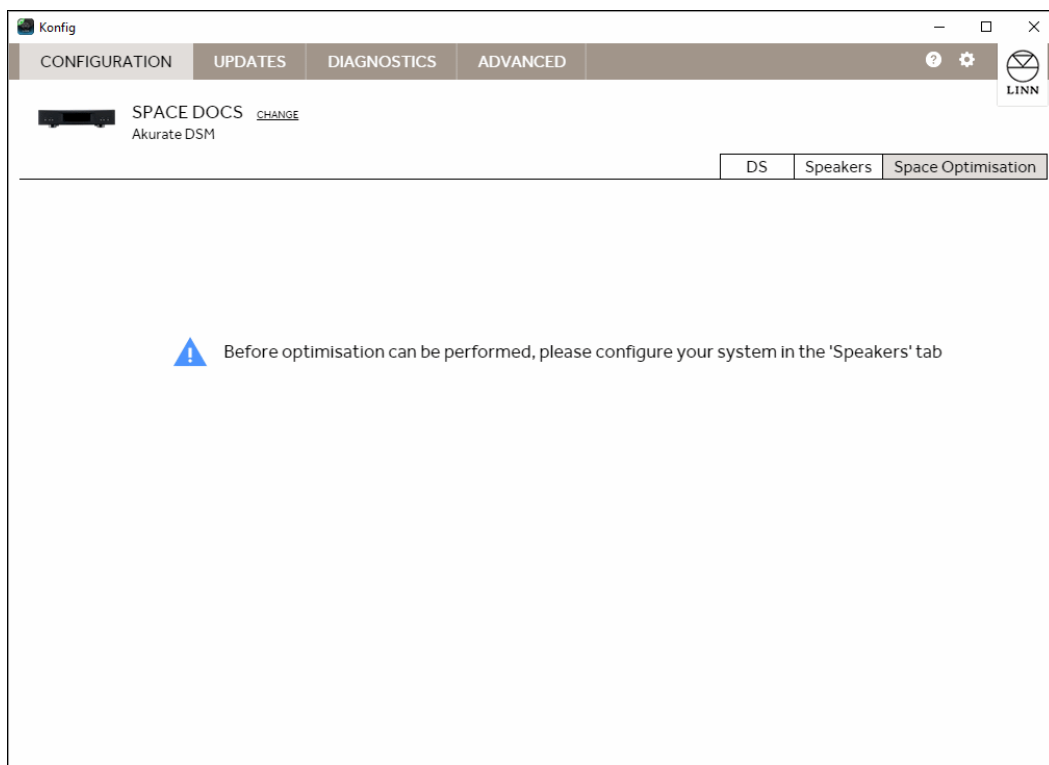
Konfig

CONFIGURATION UPDATES DIAGNOSTICS ADVANCED

LINN

SPACE DOCS CHANGE
Akurate DSM

DS Speakers Space Optimisation

Before optimisation can be performed, please configure your system in the 'Speakers' tab